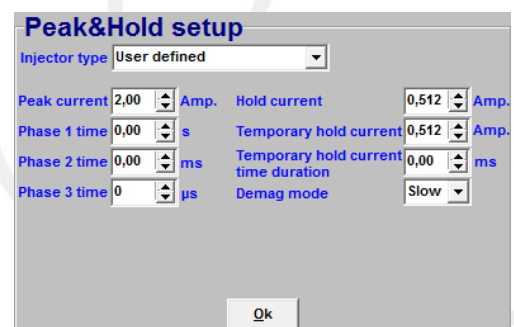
Peak&Hold setup

Injector type User defined

Peak current 2,00 Amp.
Phase 1 time 0,00 s
Phase 2 time 0,00 ms
Phase 3 time 0 µs

Hold current 0,512 Amp.
Temporary hold current 0,512 Amp.
Temporary hold current time duration 0,00 ms
Demag mode Slow

Ok